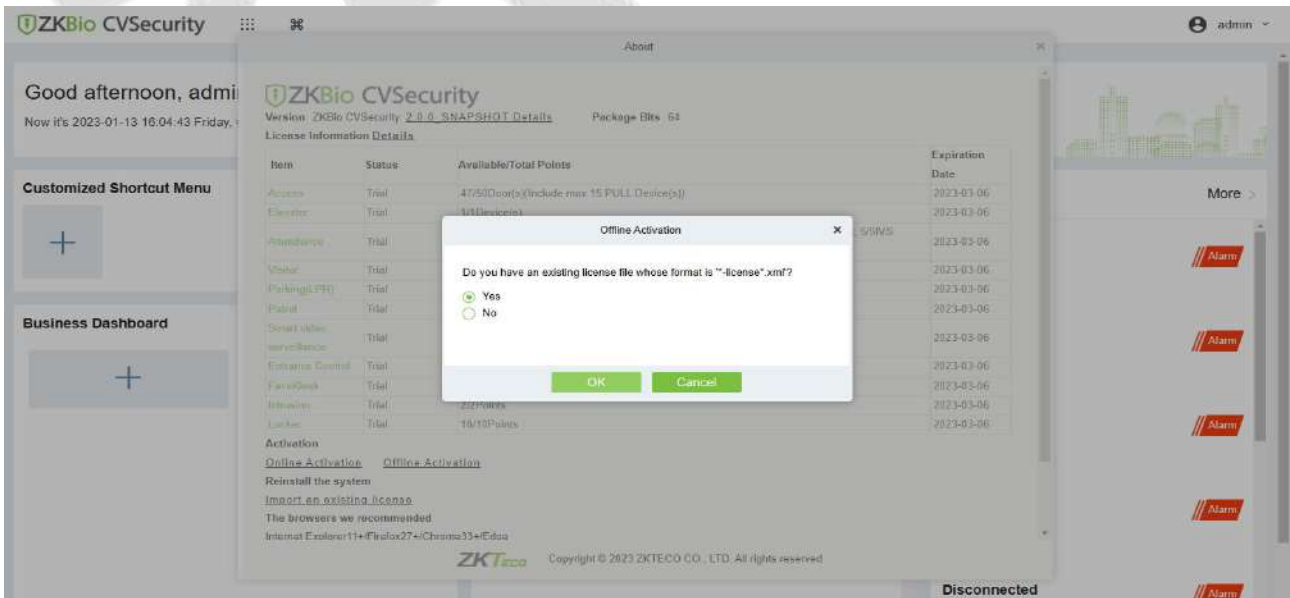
ZKBio CVSecurity

admin

About

Good afternoon, admi

Now it's 2023-01-13 16:04:43 Friday,

Customized Shortcut Menu

Business Dashboard

ZKBio CVSecurity

Version ZKBio CVSecurity 2.0.0_SNAPSHOT Details Package Bits 64

License Information Details

| Item | Status | Available/Total Points | Expiration Date |
|---|---|---|---|
| Access | Trial | 47/50Door(s)(Include max 15 PULL Device(s)) | 2023-03-06 |
| Elevator | Trial | 1/1Device(s) | 2023-03-06 |
| Attendance | Trial | S/SIVS | 2023-03-06 |
| Visitor | Trial | | 2023-03-06 |
| Parking(LPR) | Trial | | 2023-03-06 |
| Patrol | Trial | | 2023-03-06 |
| Smart video surveillance | Trial | | 2023-03-06 |
| Entrance Control | Trial | | 2023-03-06 |
| FaceKiosk | Trial | | 2023-03-06 |
| Intrusion | Trial | 2/2Points | 2023-03-06 |
| Locker | Trial | 10/10Points | 2023-03-06 |

Activation

Online Activation Offline Activation

Reinstall the system

Import an existing license

The browsers we recommended

Internet Explorer11+/Firefox27+/Chrome33+/Edge

ZKTeco Copyright © 2023 ZKTECO CO., LTD. All rights reserved

Offline Activation

Do you have an existing license file whose format is "-license".xml?

Yes

No

OK Cancel

More

Alarm

Alarm

Alarm

Alarm

Disconnected

Alarm